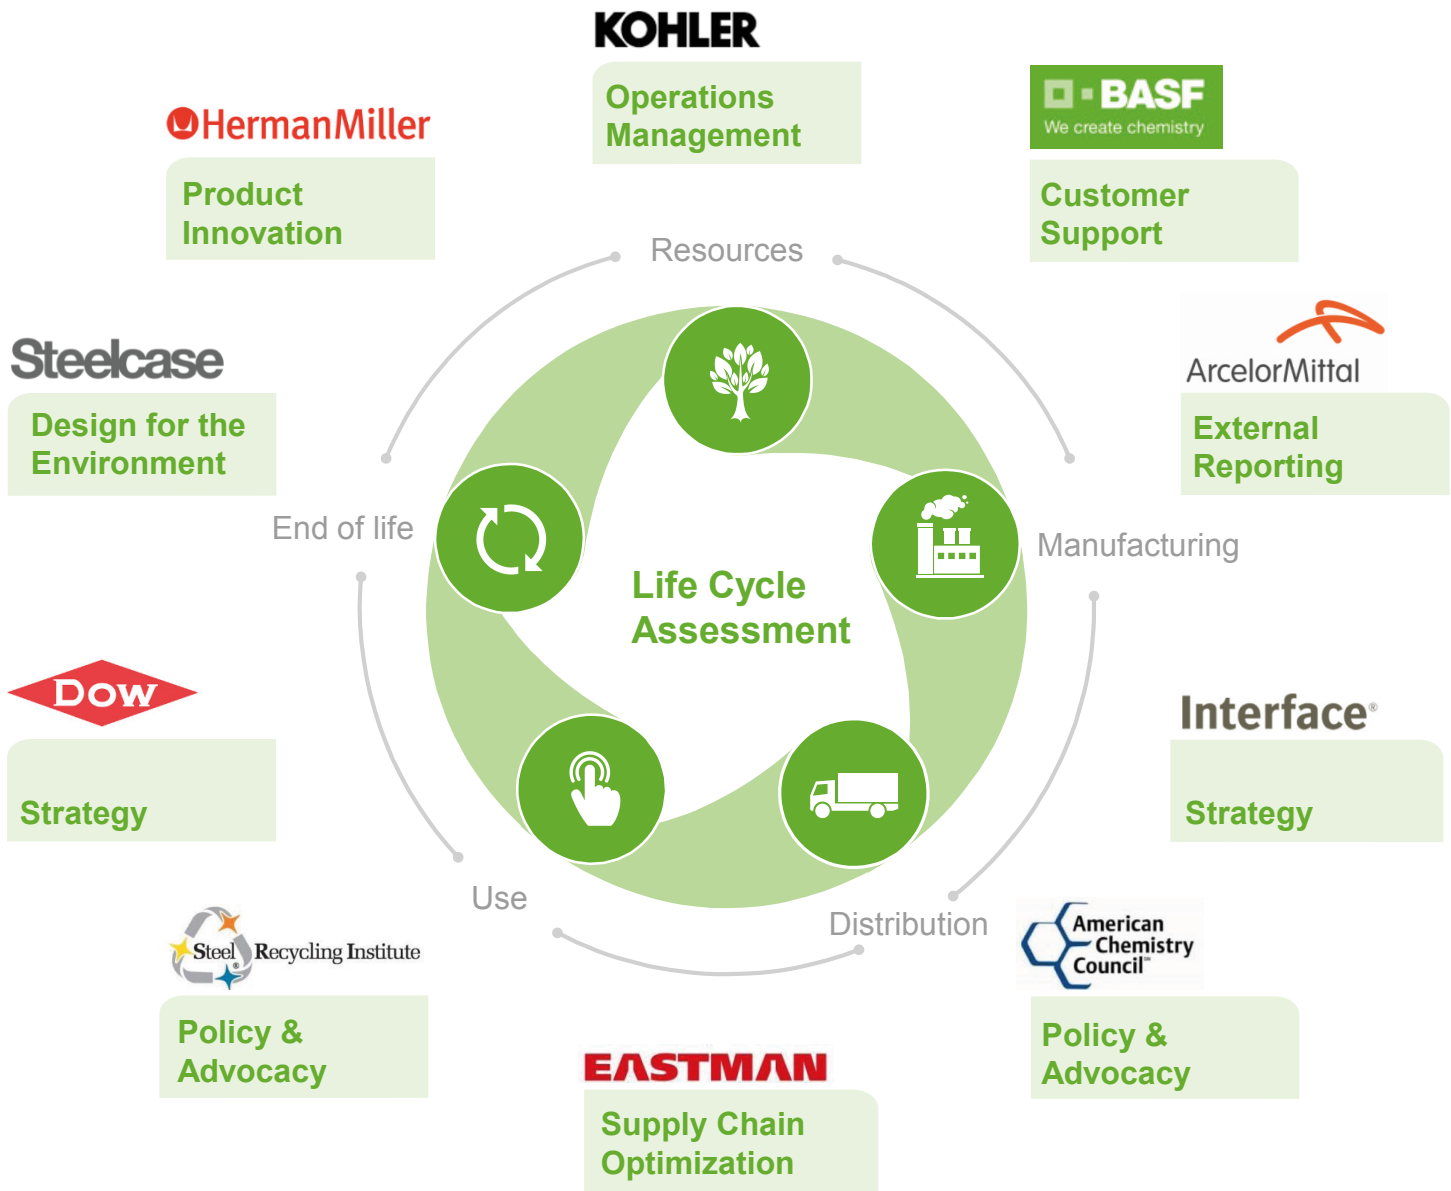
KOHLER

Operations Management

HermanMiller

Product Innovation

BASF
We create chemistry

Customer Support

Resources

Steelcase

Design for the Environment

ArcelorMittal

External Reporting

End of life

Life Cycle Assessment

Manufacturing

DOW

Strategy

Interface®

Strategy

Use

Distribution

Steel Recycling Institute

Policy & Advocacy

American Chemistry Council

Policy & Advocacy

EASTMAN

Supply Chain Optimization